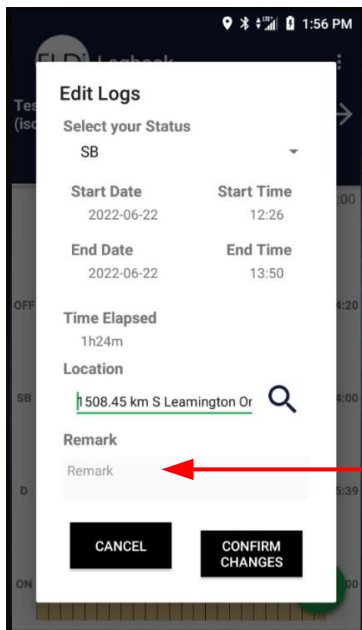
1:56 PM

ELD Logbook

Tes (isc

Edit Logs

Select your Status

SB

Start Date 2022-06-22

Start Time 12:26

End Date 2022-06-22

End Time 13:50

Time Elapsed 1h24m

Location

1508.45 km S Leamington Or

Remark

Remark

CANCEL

CONFIRM CHANGES

OFF

SB

D

ON

:00

4:20

4:00

5:39